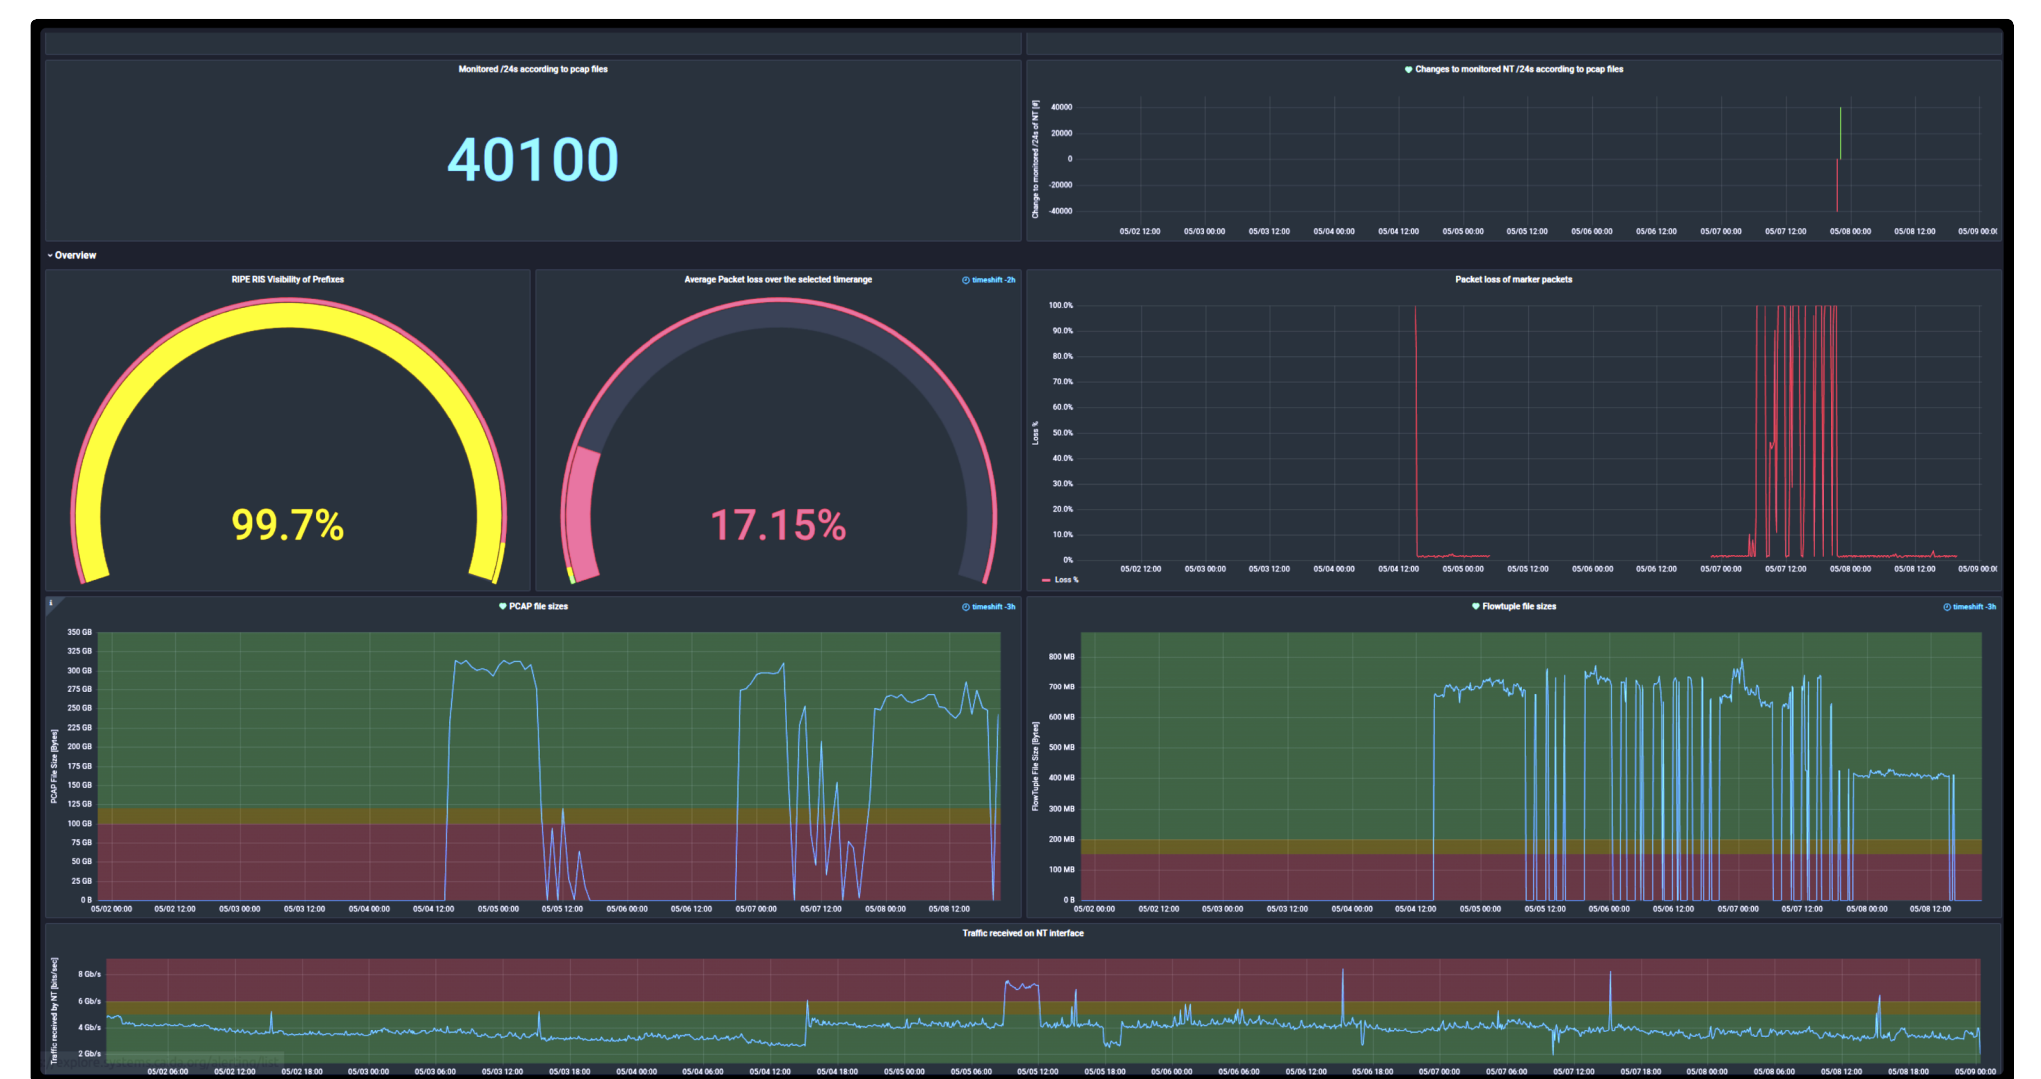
Monitored /24s according to pcap files

40100

Changes to monitored NT /24s according to pcap files

Change to monitored /24s of NT [#]

40000
20000
0
-20000
-40000

05/02 12:00 05/03 00:00 05/03 12:00 05/04 00:00 05/04 12:00 05/05 00:00 05/05 12:00 05/06 00:00 05/06 12:00 05/07 00:00 05/07 12:00 05/08 00:00 05/08 12:00 05/09 00:00

Overview

RIPE RIS Visibility of Prefixes

99.7%

Average Packet loss over the selected timerange

timeshift -2h

17.15%

Packet loss of marker packets

Loss %

100.0%
90.0%
80.0%
70.0%
60.0%
50.0%
40.0%
30.0%
20.0%
10.0%
0%

05/02 12:00 05/03 00:00 05/03 12:00 05/04 00:00 05/04 12:00 05/05 00:00 05/05 12:00 05/06 00:00 05/06 12:00 05/07 00:00 05/07 12:00 05/08 00:00 05/08 12:00 05/09 00:00

Loss %

PCAP file sizes

timeshift -3h

PCAP File Size [Bytes]

350 GB
325 GB
300 GB
275 GB
250 GB
225 GB
200 GB
175 GB
150 GB
125 GB
100 GB
75 GB
50 GB
25 GB
0 B

05/02 00:00 05/02 12:00 05/03 00:00 05/03 12:00 05/04 00:00 05/04 12:00 05/05 00:00 05/05 12:00 05/06 00:00 05/06 12:00 05/07 00:00 05/07 12:00 05/08 00:00 05/08 12:00

Flowtuple file sizes

timeshift -3h

FlowTuple File Size [Bytes]

800 MB
700 MB
600 MB
500 MB
400 MB
300 MB
200 MB
100 MB
0 B

05/02 00:00 05/02 12:00 05/03 00:00 05/03 12:00 05/04 00:00 05/04 12:00 05/05 00:00 05/05 12:00 05/06 00:00 05/06 12:00 05/07 00:00 05/07 12:00 05/08 00:00 05/08 12:00

Traffic received on NT interface

Traffic received by NT [bits/sec]

8 Gb/s
6 Gb/s
4 Gb/s
2 Gb/s

05/02 06:00 05/02 12:00 05/02 18:00 05/03 00:00 05/03 06:00 05/03 12:00 05/03 18:00 05/04 00:00 05/04 06:00 05/04 12:00 05/04 18:00 05/05 00:00 05/05 06:00 05/05 12:00 05/05 18:00 05/06 00:00 05/06 06:00 05/06 12:00 05/06 18:00 05/07 00:00 05/07 06:00 05/07 12:00 05/07 18:00 05/08 00:00 05/08 06:00 05/08 12:00 05/08 18:00 05/09 00:00